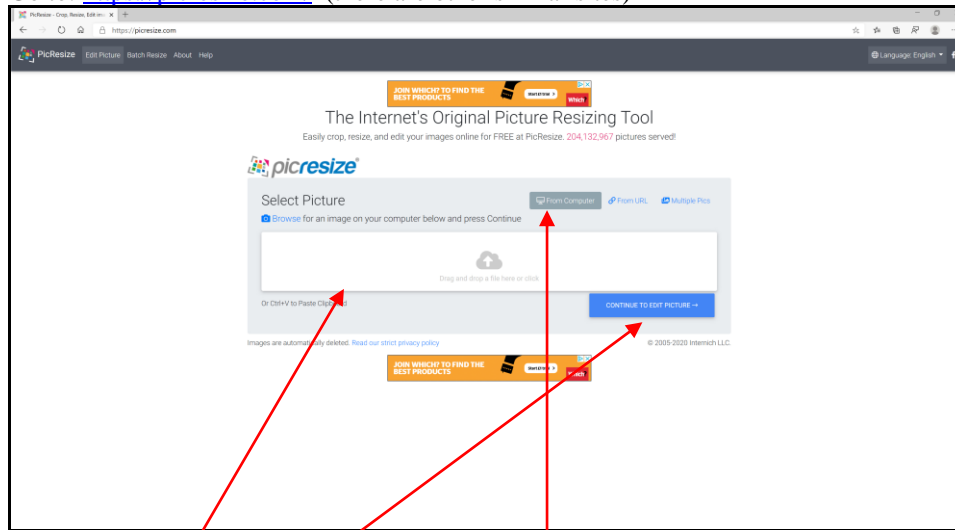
PicResize - Crop, Resize, Edit im...

https://picresize.com

PicResize Edit Picture Batch Resize About Help

Language: English

JOIN WHICH? TO FIND THE BEST PRODUCTS START FREE TRIAL Which

The Internet's Original Picture Resizing Tool

Easily crop, resize, and edit your images online for FREE at PicResize. 204,132,967 pictures served!

picresize

Select Picture

From Computer From URL Multiple Pics

Browse for an image on your computer below and press Continue

Drag and drop a file here or click

Or Ctrl+V to Paste Clip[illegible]

CONTINUE TO EDIT PICTURE →

Images are automat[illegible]ly deleted. Read our strict privacy policy

© 2005-2020 Intermich LLC.

JOIN WHICH? TO FIND THE BEST PRODUCTS START FREE TRIAL Which